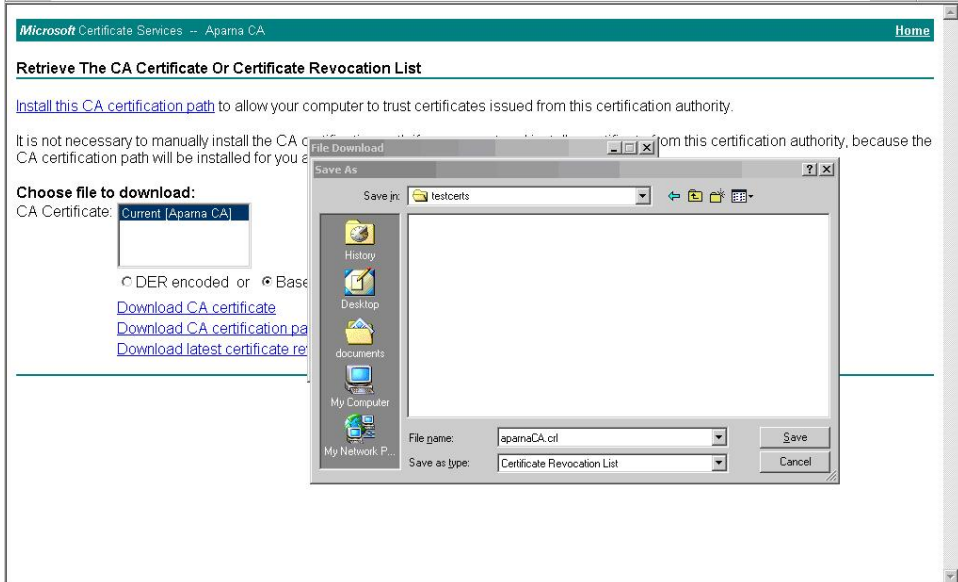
Microsoft Certificate Services -- Aparna CA

Home

Retrieve The CA Certificate Or Certificate Revocation List

Install this CA certification path to allow your computer to trust certificates issued from this certification authority.

It is not necessary to manually install the CA c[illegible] from this certification authority, because the CA certification path will be installed for you a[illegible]

Choose file to download:

CA Certificate: Current [Aparna CA]

DER encoded or Base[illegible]

Download CA certificate

Download CA certification pa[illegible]

Download latest certificate re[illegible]

File Download

Save As

Save in: testcerts

History

Desktop

documents

My Computer

My Network P...

File name: aparnaCA.crl

Save as type: Certificate Revocation List

Save

Cancel